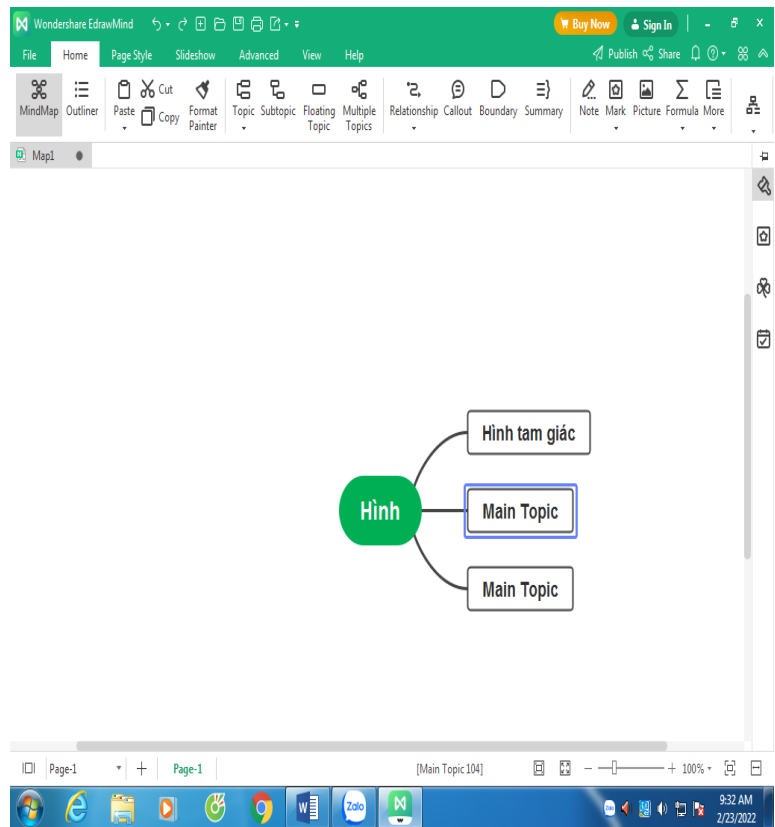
Wondershare EdrawMind
Buy Now
Sign In
File Home Page Style Slideshow Advanced View Help
Publish Share
MindMap Outliner Paste Cut Copy Format Painter Topic Subtopic Floating Topic Multiple Topics Relationship Callout Boundary Summary Note Mark Picture Formula More
Map1

Hình
Hình tam giác
Main Topic
Main Topic

Page-1 + Page-1 [Main Topic 104] 100%
Zalo
9:32 AM
2/23/2022